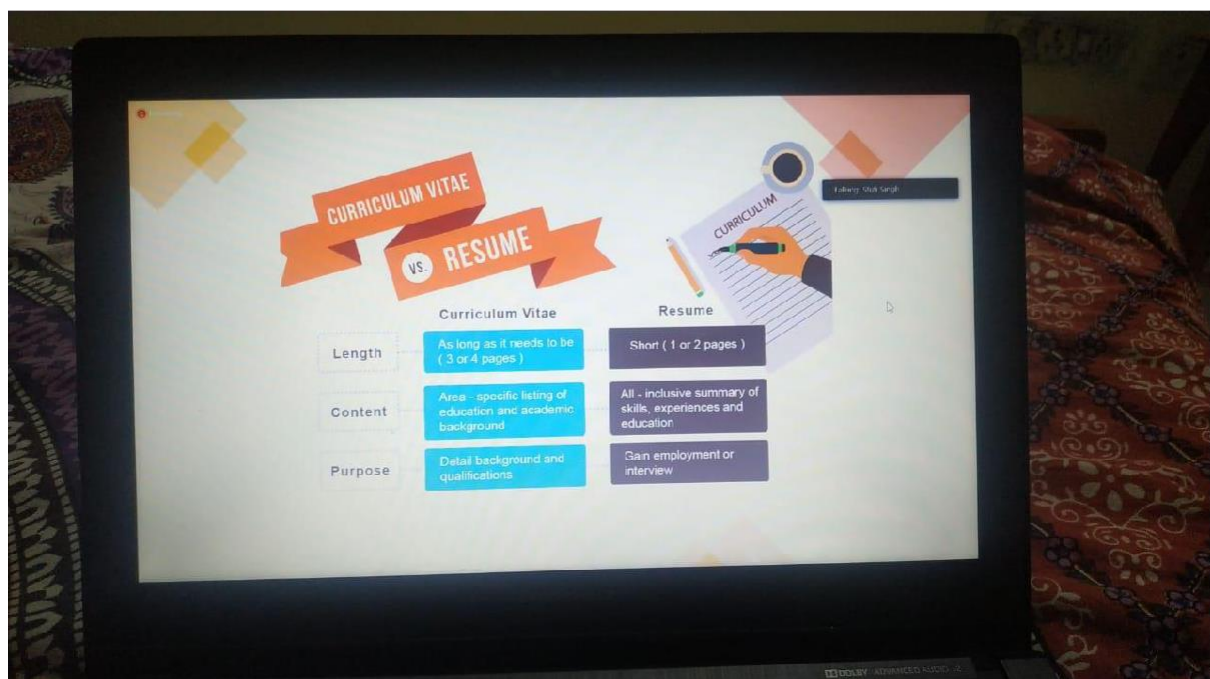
CURRICULUM VITAE

VS. RESUME

CURRICULUM

Talking: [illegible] Singh

| | Curriculum Vitae | Resume |
|---|---|---|
| Length | As long as it needs to be ( 3 or 4 pages ) | Short ( 1 or 2 pages ) |
| Content | Area - specific listing of education and academic background | All - inclusive summary of skills, experiences and education |
| Purpose | Detail background and qualifications | Gain employment or interview |

DOLBY ADVANCED AUDIO